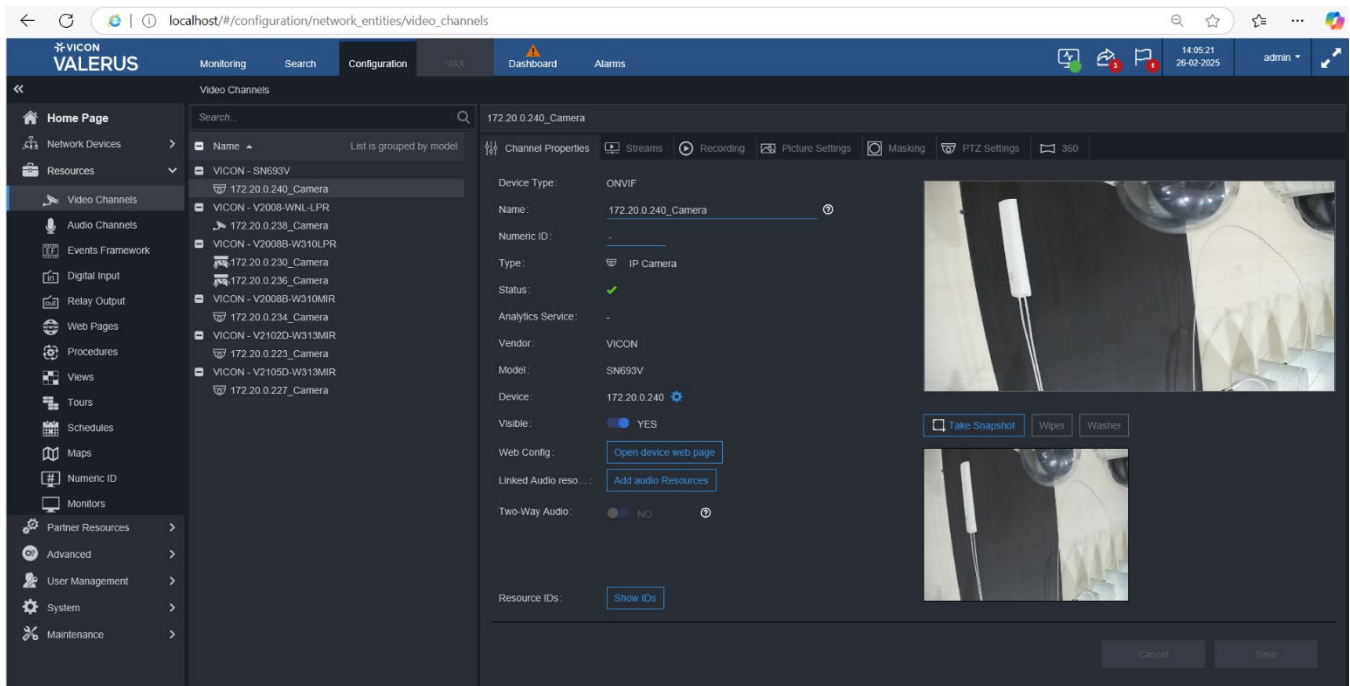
localhost/#/configuration/network_entities/video_channels

VICON VALERUS

Monitoring Search Configuration VAX Dashboard Alarms

3 1

14:05:21
26-02-2025

admin

Video Channels

Home Page
Network Devices
Resources
Video Channels
Audio Channels
Events Framework
Digital Input
Relay Output
Web Pages
Procedures
Views
Tours
Schedules
Maps
Numeric ID
Monitors
Partner Resources
Advanced
User Management
System
Maintenance

Search...

Name List is grouped by model

VICON - SN693V
172.20.0.240_Camera
VICON - V2008-WNL-LPR
172.20.0.238_Camera
VICON - V2008B-W310LPR
172.20.0.230_Camera
172.20.0.236_Camera
VICON - V2008B-W310MIR
172.20.0.234_Camera
VICON - V2102D-W313MIR
172.20.0.223_Camera
VICON - V2105D-W313MIR
172.20.0.227_Camera

172.20.0.240_Camera

Channel Properties Streams Recording Picture Settings Masking PTZ Settings 360

Device Type: ONVIF
Name: 172.20.0.240_Camera
Numeric ID: -
Type: IP Camera
Status:
Analytics Service: -
Vendor: VICON
Model: SN693V
Device: 172.20.0.240
Visible: YES
Web Config: Open device web page
Linked Audio reso...: Add audio Resources
Two-Way Audio: NO

Resource IDs: Show IDs

Take Snapshot Wiper Washer

Cancel Save